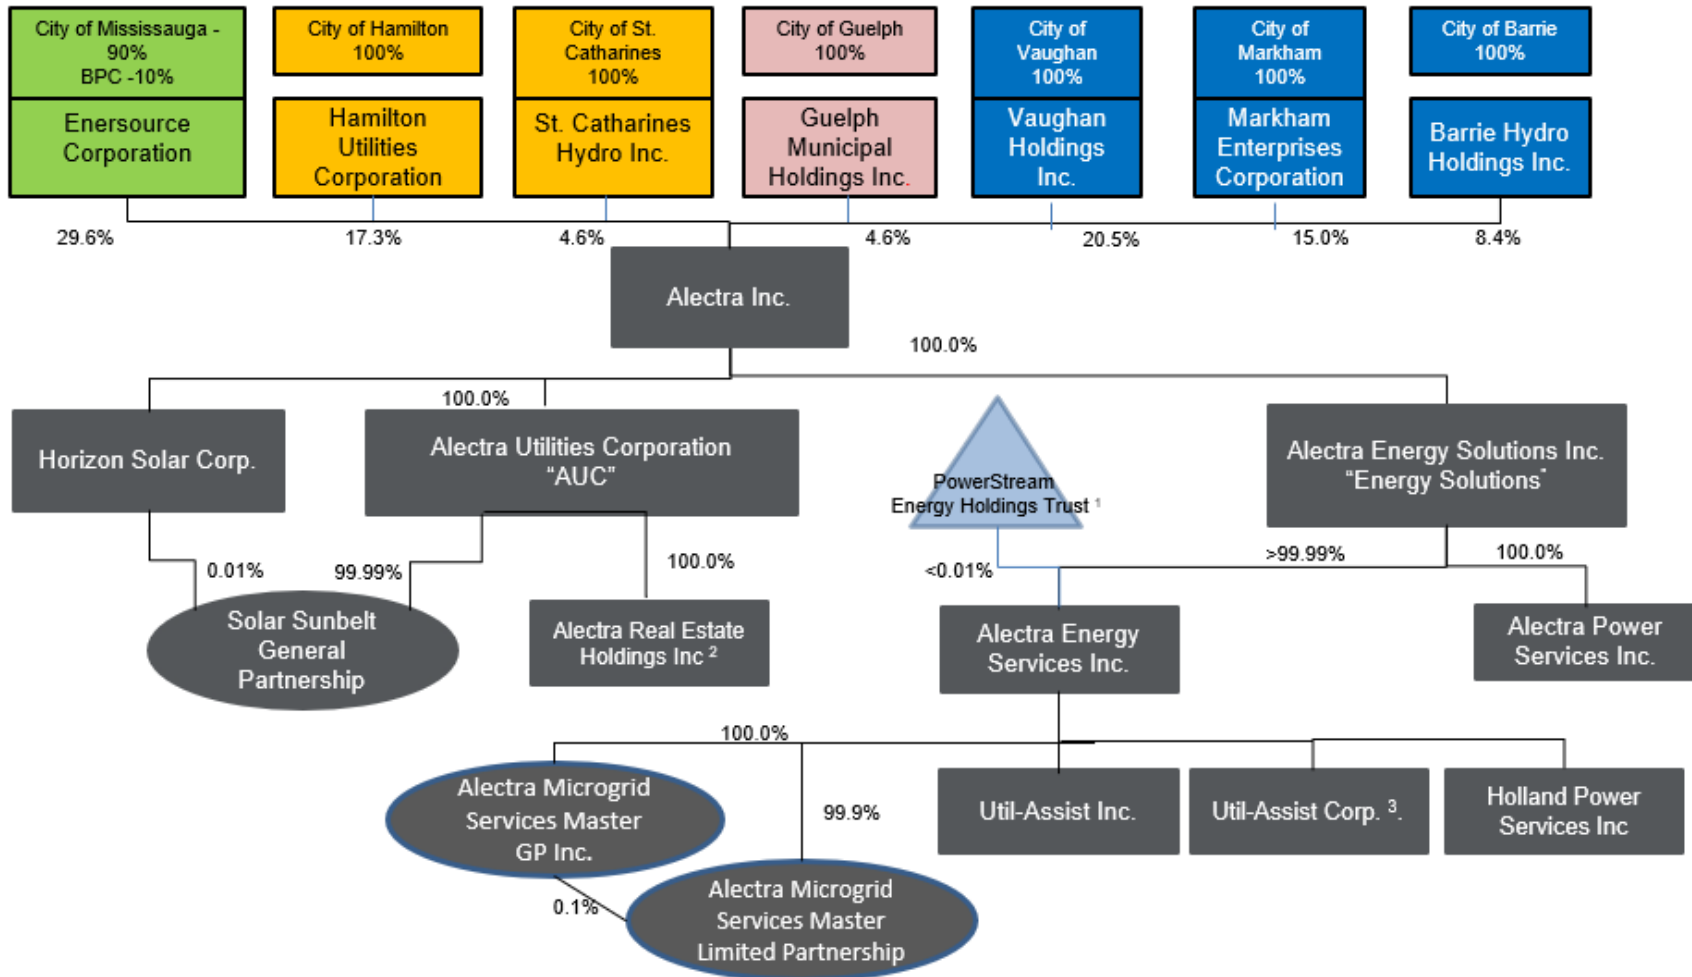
City of Mississauga - 90%
BPC -10%

Enersource Corporation

City of Hamilton 100%

Hamilton Utilities Corporation

City of St. Catharines 100%

St. Catharines Hydro Inc.

City of Guelph 100%

Guelph Municipal Holdings Inc.

City of Vaughan 100%

Vaughan Holdings Inc.

City of Markham 100%

Markham Enterprises Corporation

City of Barrie 100%

Barrie Hydro Holdings Inc.

29.6%

17.3%

4.6%

4.6%

20.5%

15.0%

8.4%

Alectra Inc.

100.0%

100.0%

Horizon Solar Corp.

Alectra Utilities Corporation "AUC"

PowerStream Energy Holdings Trust $^1$

Alectra Energy Solutions Inc. "Energy Solutions"

0.01%

99.99%

100.0%

<0.01%

>99.99%

100.0%

Solar Sunbelt General Partnership

Alectra Real Estate Holdings Inc $^2$

Alectra Energy Services Inc.

Alectra Power Services Inc.

100.0%

Alectra Microgrid Services Master GP Inc.

99.9%

Util-Assist Inc.

Util-Assist Corp. $^3$.

Holland Power Services Inc

0.1%

Alectra Microgrid Services Master Limited Partnership